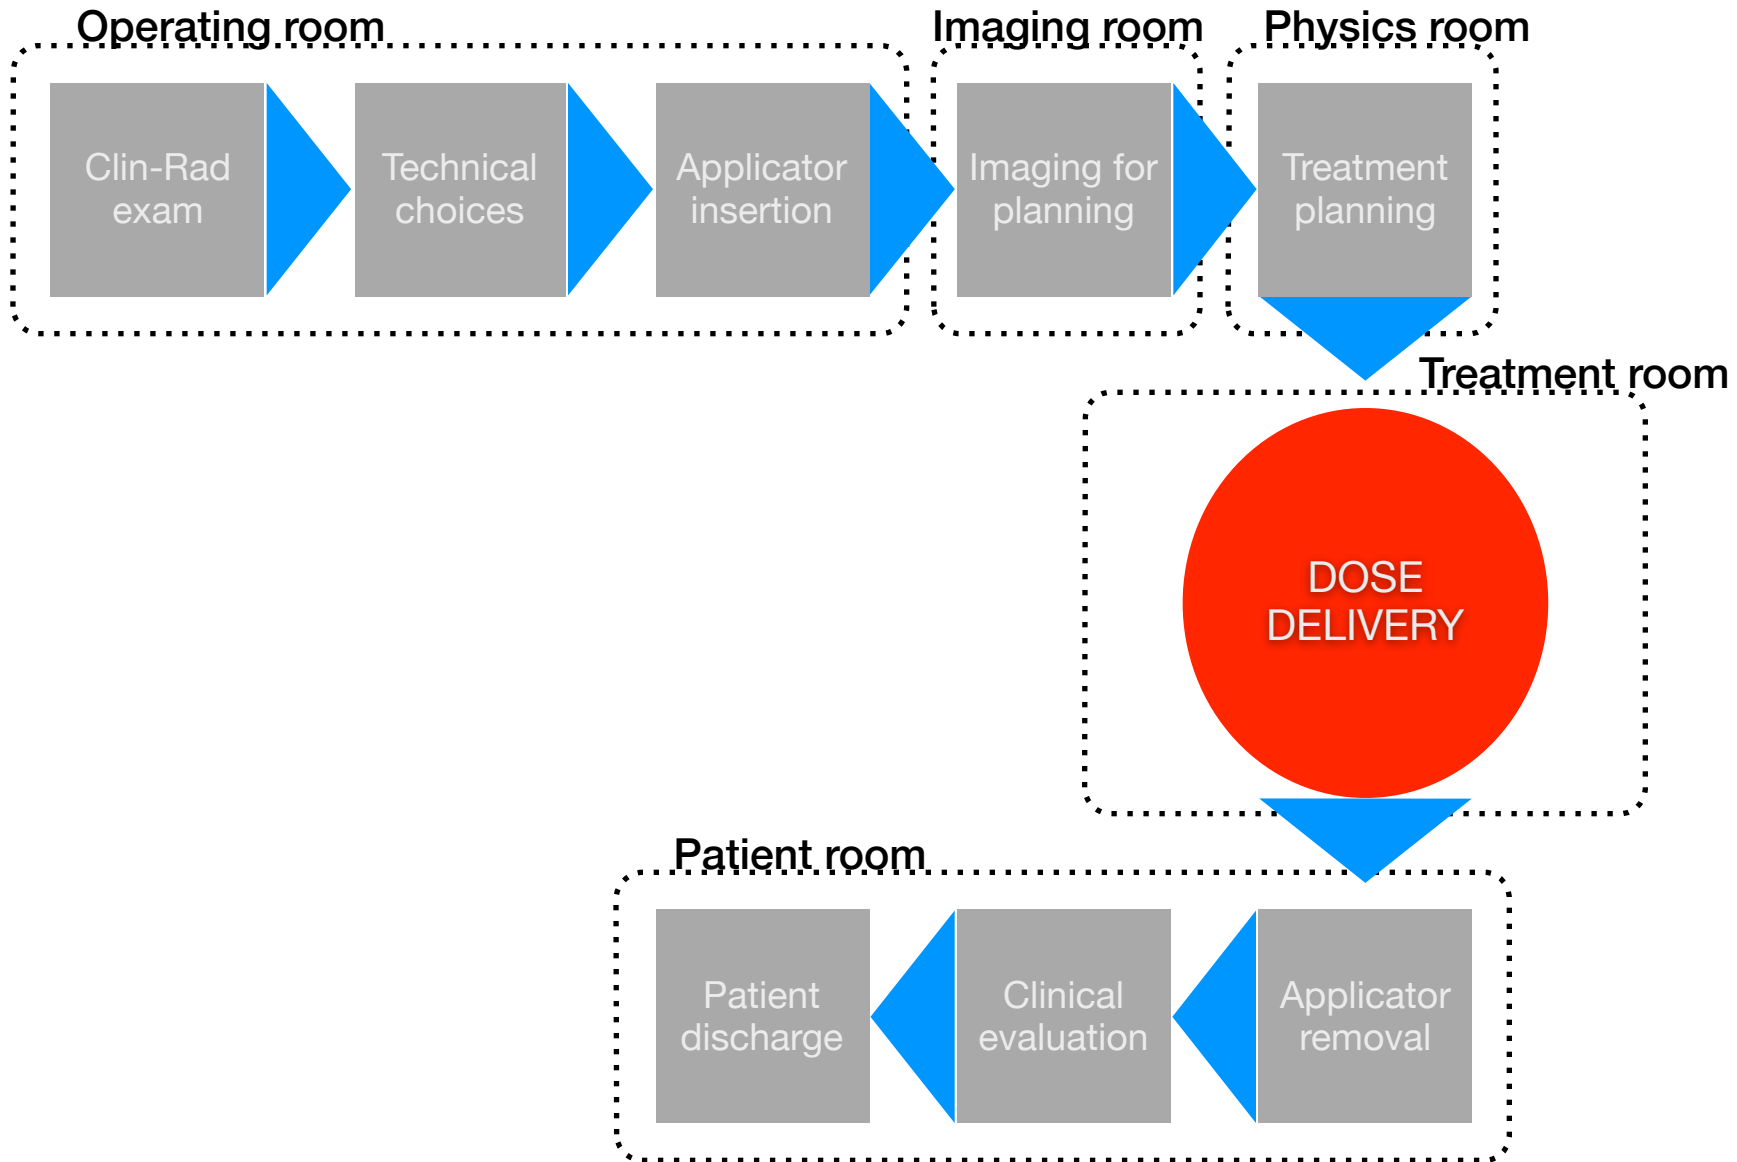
Operating room

Clin-Rad exam

Technical choices

Applicator insertion

Imaging room

Imaging for planning

Physics room

Treatment planning

Treatment room

DOSE DELIVERY

Patient room

Applicator removal

Clinical evaluation

Patient discharge